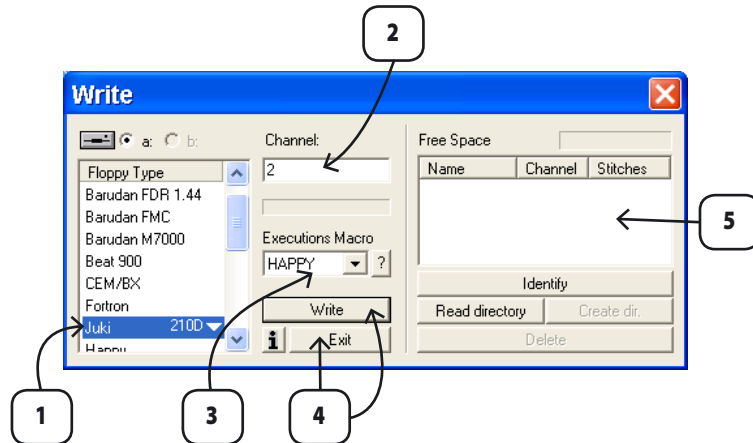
2

Write

a: b:

Floppy Type

Barudan FDR 1.44

Barudan FMC

Barudan M7000

Beat 900

CEM/BX

Fortron

Juki 210D

Happy

Channel:

2

Executions Macro

HAPPY

?

Write

Exit

Free Space

| Name | Channel | Stitches |
|---|---|---|

Identify

Read directory

Create dir.

Delete

5

1

3

4